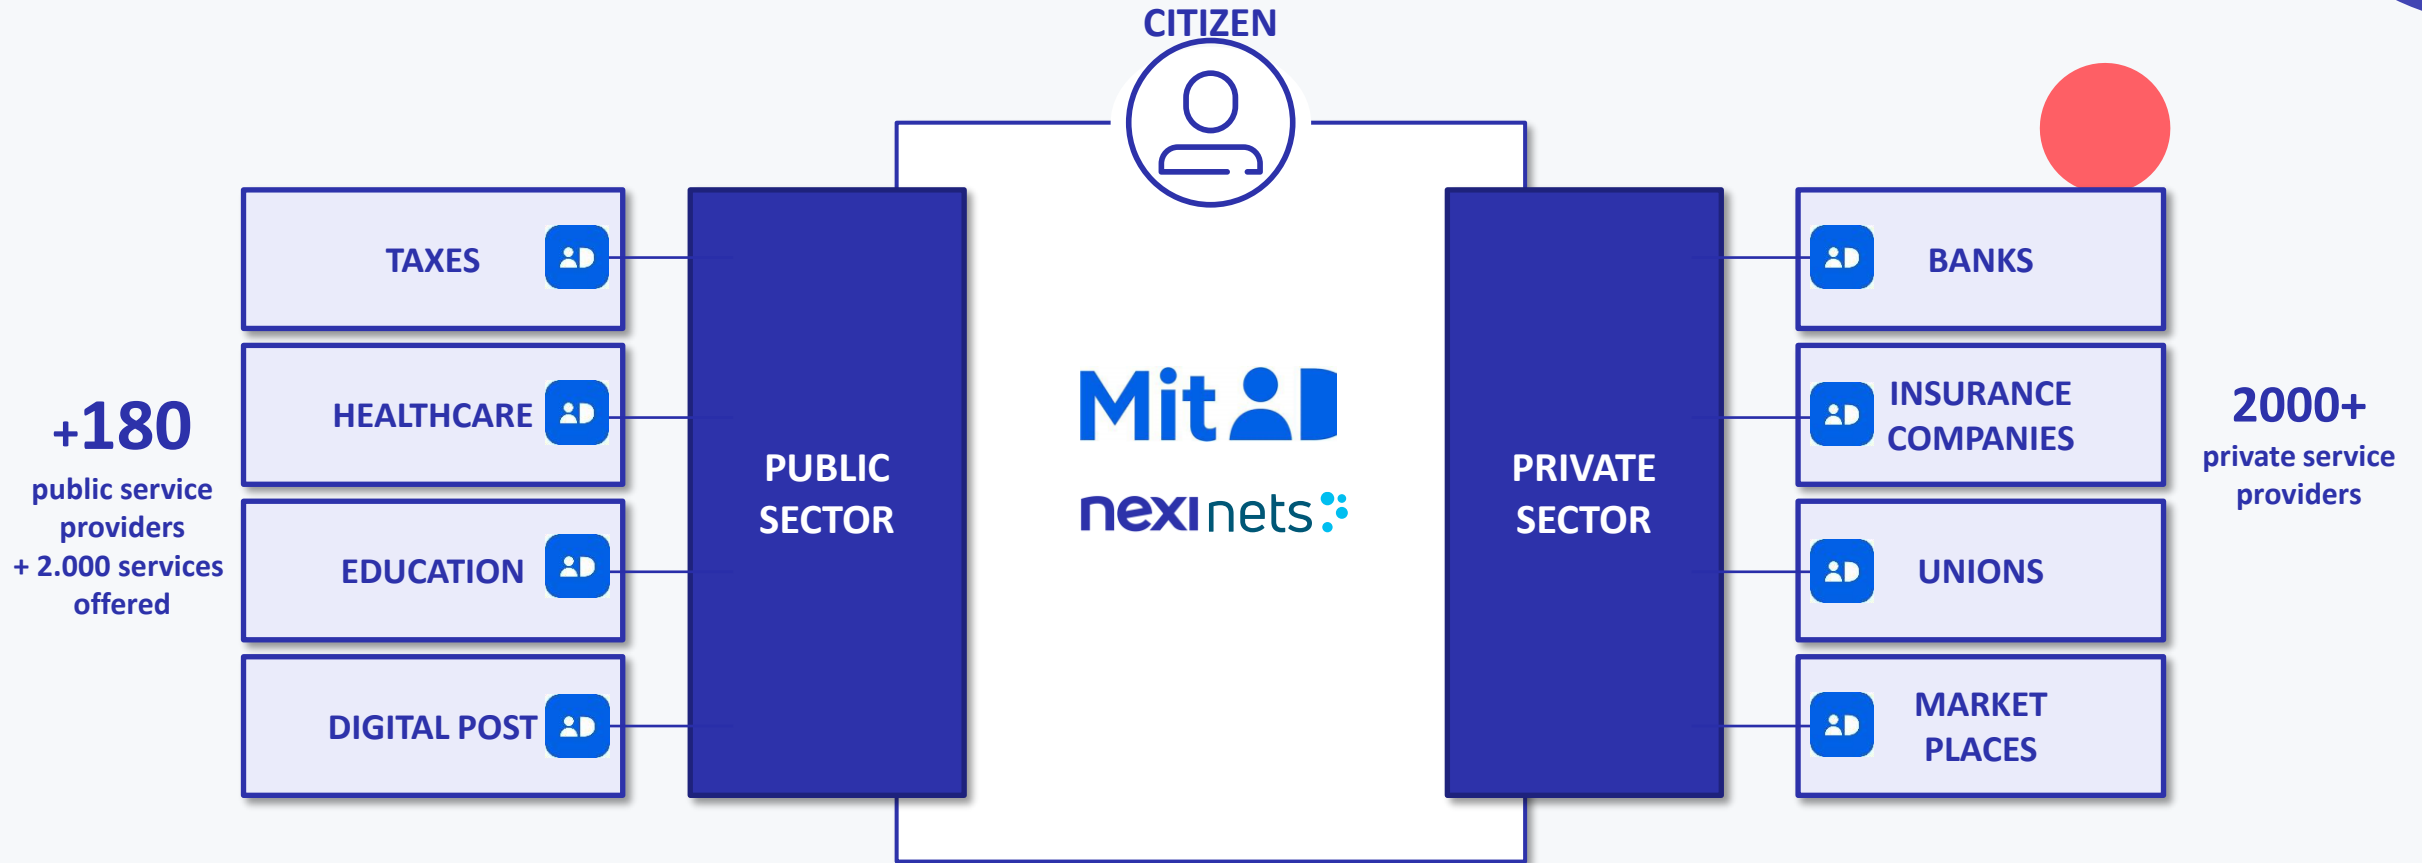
CITIZEN

+180
public service providers
+ 2.000 services offered

TAXES

HEALTHCARE

EDUCATION

DIGITAL POST

PUBLIC SECTOR

MitID

nexi nets

PRIVATE SECTOR

BANKS

INSURANCE COMPANIES

UNIONS

MARKET PLACES

2000+
private service providers